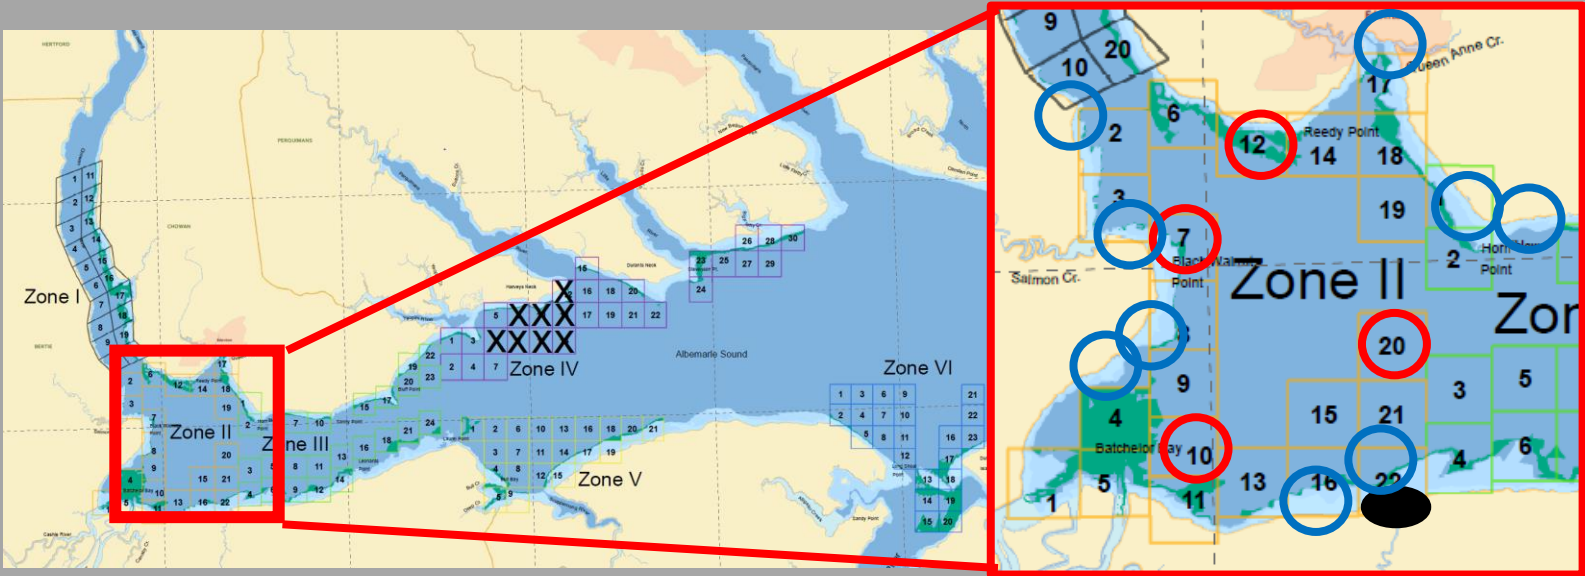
HERTFORD

PERQUIMANS

CHOWAN

BERTIE

Zone I

1 11
2 12
3 13
4 14
5 15
6 16
7 17
8 18
9 19

Zone II

Zone III

Zone IV

Zone V

Zone VI

Albemarle Sound

X
XXX
XXX

1 3
2 4 7
5

15 16 18 20
17 19 21 22

23 24
26 28 30
25 27 29

Batchelor Bay

Reedy Point

Black Walnut Point

Horniblow Point

Salmon Cr.

Queen Anne Cr.

9 20 10
2 6 17
12 14 18
3 19
7 2
Zone II
Zor
8 20
9 3 5
4 15 21
10 4 6
5 13 16 22
1 11